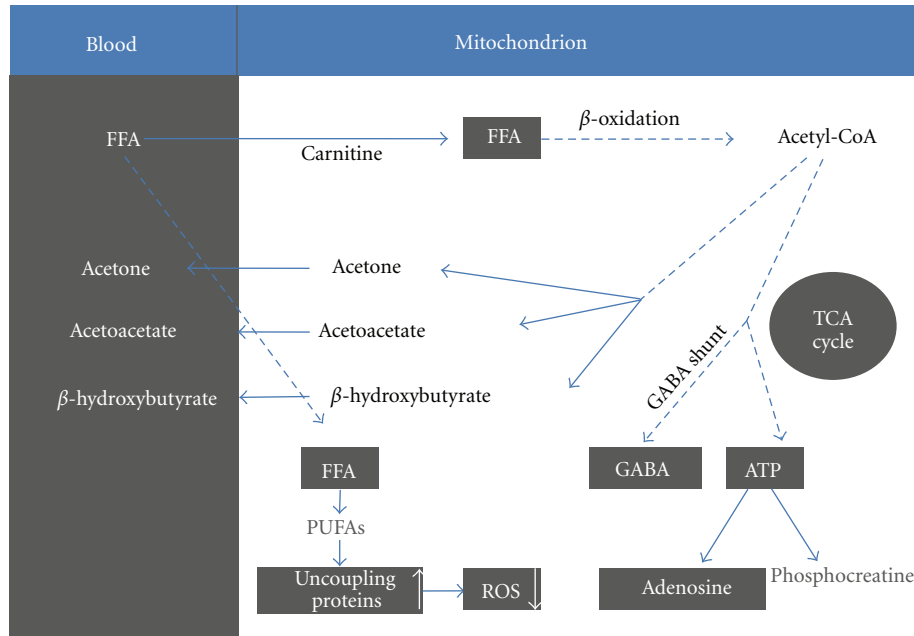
Blood

Mitochondrion

FFA

Carnitine

FFA

$\beta$-oxidation

Acetyl-CoA

Acetone

Acetone

Acetoacetate

Acetoacetate

$\beta$-hydroxybutyrate

$\beta$-hydroxybutyrate

TCA cycle

GABA shunt

FFA

GABA

ATP

PUFAs

Uncoupling proteins

ROS

Adenosine

Phosphocreatine